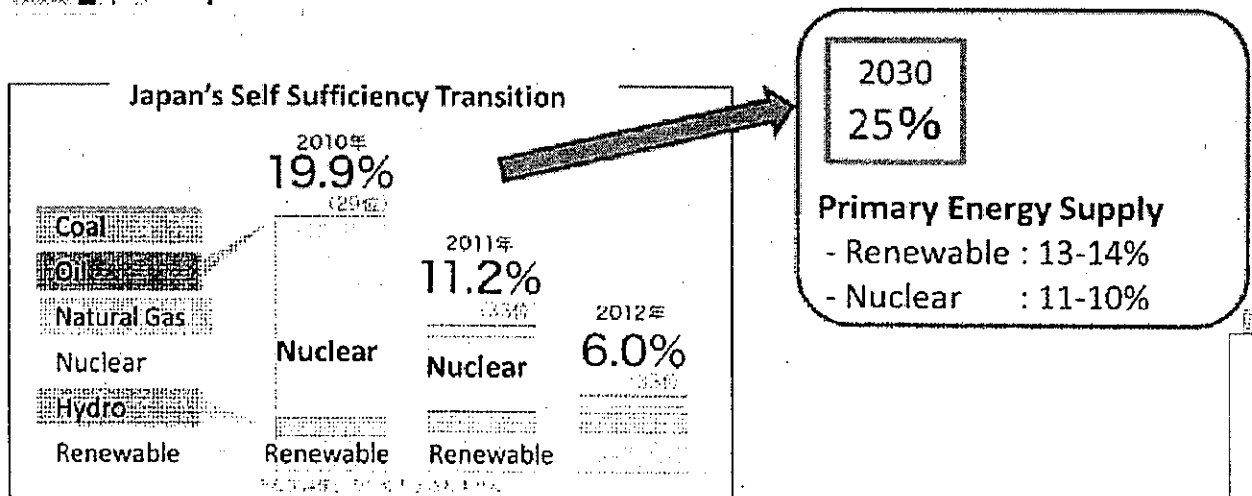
Japan's Self Sufficiency Transition

Coal
Oil
Natural Gas
Nuclear
Hydro
Renewable

2010年
19.9%
(29位)
Nuclear
Renewable

2011年
11.2%
(33位)
Nuclear
Renewable

2012年
6.0%
(33位)

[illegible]

2030
25%

Primary Energy Supply
- Renewable : 13-14%
- Nuclear : 11-10%